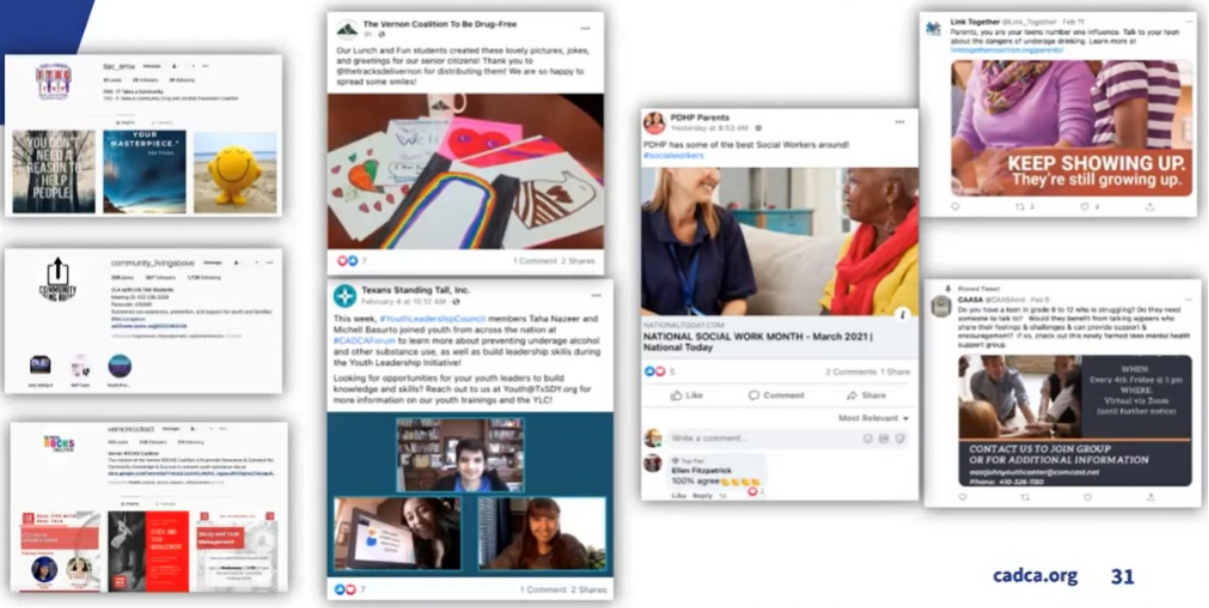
ITTAC
ttac_sirma
ITTAC - It Takes a Community
YOU DON'T NEED A REASON TO HELP PEOPLE
YOUR MASTERPIECE.

community_livingabove
COMMUNITY LIVING ABOVE

vernonrocks
ROCKS
Vernon ROCKS Coalition

The Vernon Coalition To Be Drug-Free
Our Lunch and Fun students created these lovely pictures, jokes, and greetings for our senior citizens! Thank you to @thetracksdelivernon for distributing them! We are so happy to spread some smiles!
7
1 Comment 2 Shares

Texans Standing Tall, Inc.
February 4 at 10:13 AM
This week, #YouthLeadershipCouncil members Taha Nazeer and Michell Basurto joined youth from across the nation at #CADCAForum to learn more about preventing underage alcohol and other substance use, as well as build leadership skills during the Youth Leadership Initiative!
Looking for opportunities for your youth leaders to build knowledge and skills? Reach out to us at Youth@TxSDY.org for more information on our youth trainings and the YLC!
7
1 Comment 2 Shares

PDHP Parents
Yesterday at 8:53 AM
PDHP has some of the best Social Workers around!
#socialworkers
NATIONALTODAY.COM
NATIONAL SOCIAL WORK MONTH – March 2021 | National Today
5
2 Comments 1 Share
Like
Comment
Share
Most Relevant
Write a comment...
Top Fan
Ellen Fitzpatrick
100% agree
Like Reply

Link Together @Link_Together · Feb 11
Parents, you are your teens number one influence. Talk to your teen about the dangers of underage drinking. Learn more at linktogethercoalition.org/parents/
KEEP SHOWING UP.
They're still growing up.

Pinned Tweet
CAASA @CAASAnd · Feb 8
Do you have a teen in grade 8 to 12 who is struggling? Do they need someone to talk to? Would they benefit from talking w/peers who share their feelings & challenges & can provide support & encouragement? If so, check out this newly formed teen mental health support group.
WHEN:
Every 4th Friday @ 1 pm
WHERE:
Virtual via Zoom
(until further notice)
CONTACT US TO JOIN GROUP OR FOR ADDITIONAL INFORMATION
Phone: 410-326-1150

cadca.org 31